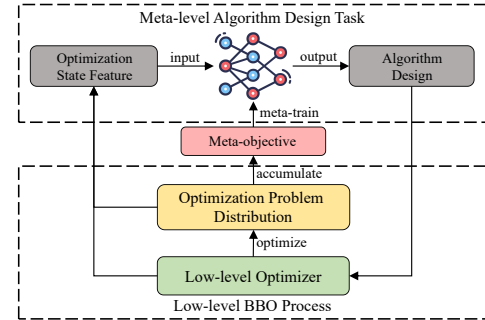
Meta-level Algorithm Design Task

Optimization State Feature

input

output

Algorithm Design

meta-train

Meta-objective

accumulate

Optimization Problem Distribution

optimize

Low-level Optimizer

Low-level BBO Process